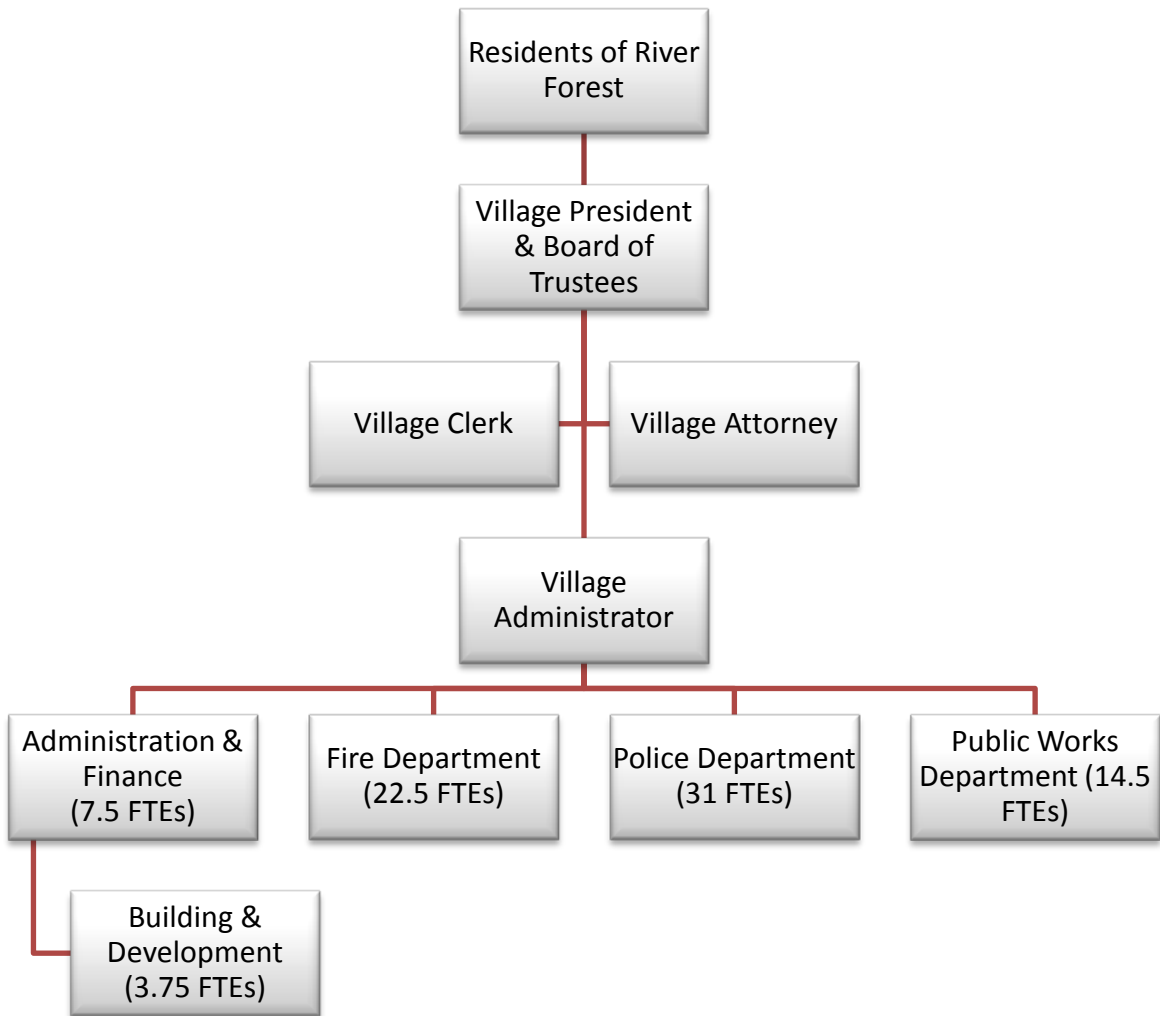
Residents of River Forest

Village President & Board of Trustees

Village Clerk

Village Attorney

Village Administrator

Administration & Finance (7.5 FTEs)

Fire Department (22.5 FTEs)

Police Department (31 FTEs)

Public Works Department (14.5 FTEs)

Building & Development (3.75 FTEs)